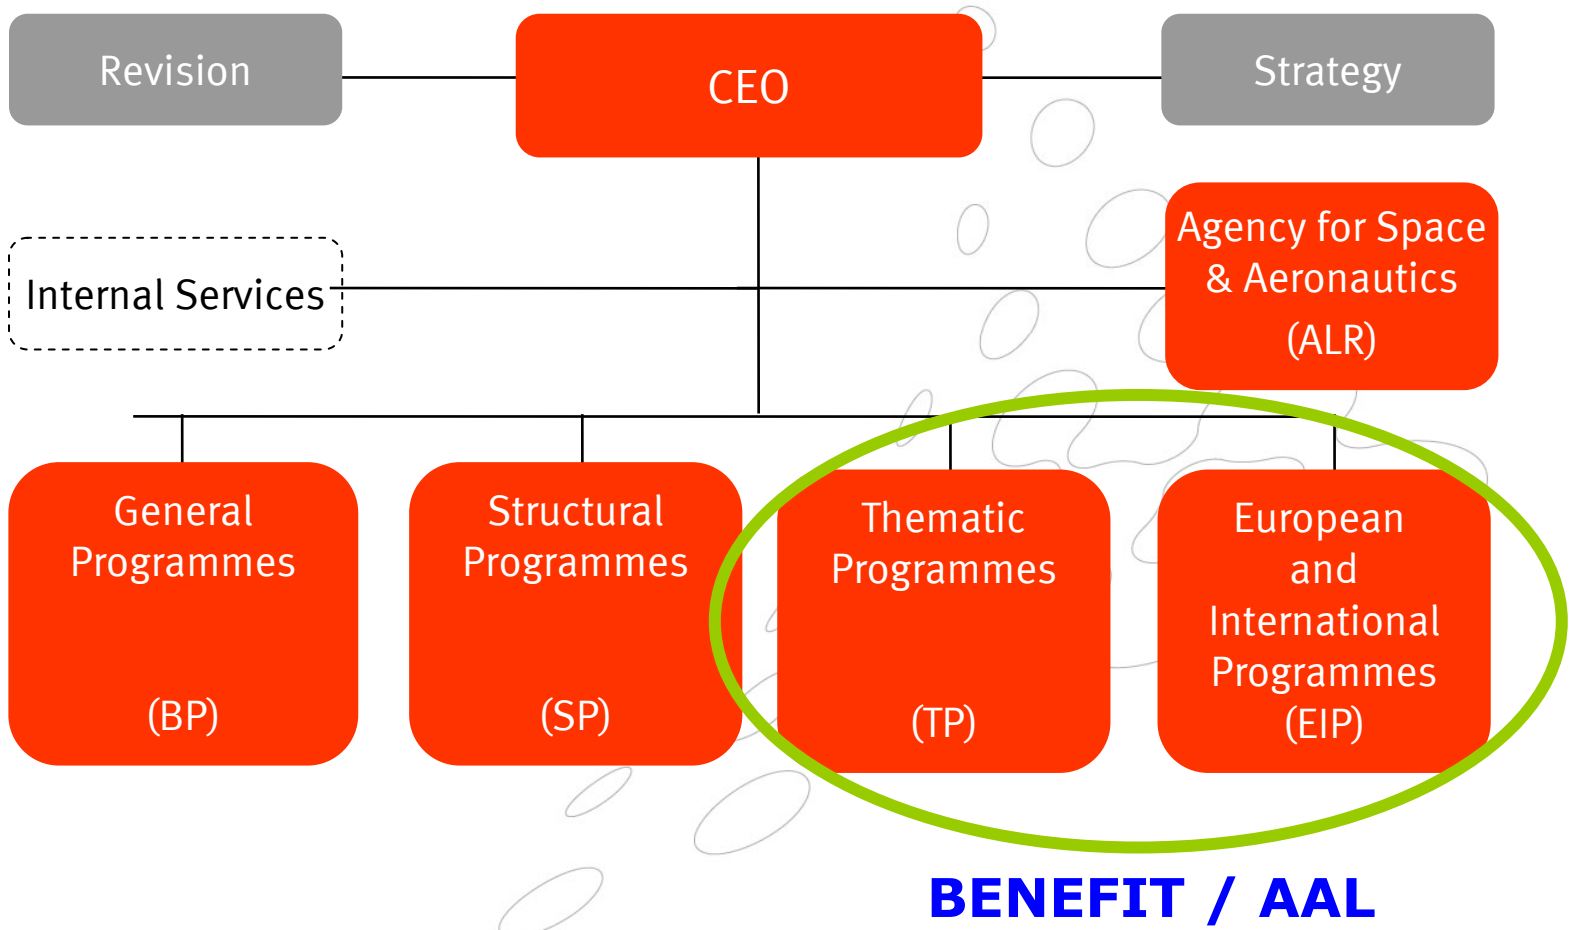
Revision

CEO

Strategy

Internal Services

Agency for Space & Aeronautics (ALR)

General Programmes (BP)

Structural Programmes (SP)

Thematic Programmes (TP)

European and International Programmes (EIP)

BENEFIT / AAL